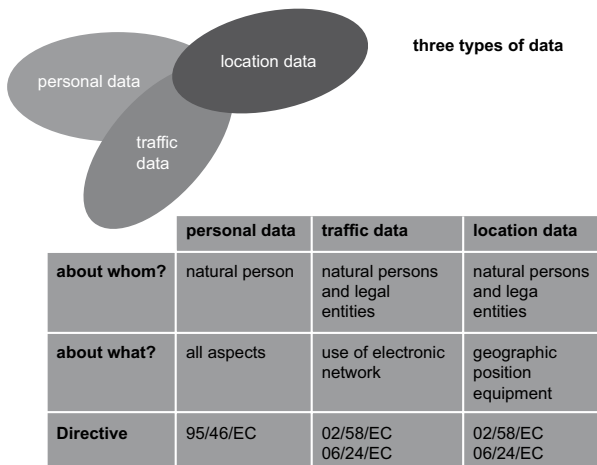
personal data

location data

traffic data

three types of data

| | personal data | traffic data | location data |
|---|---|---|---|
| about whom? | natural person | natural persons and legal entities | natural persons and lega entities |
| about what? | all aspects | use of electronic network | geographic position equipment |
| Directive | 95/46/EC | 02/58/EC 06/24/EC | 02/58/EC 06/24/EC |